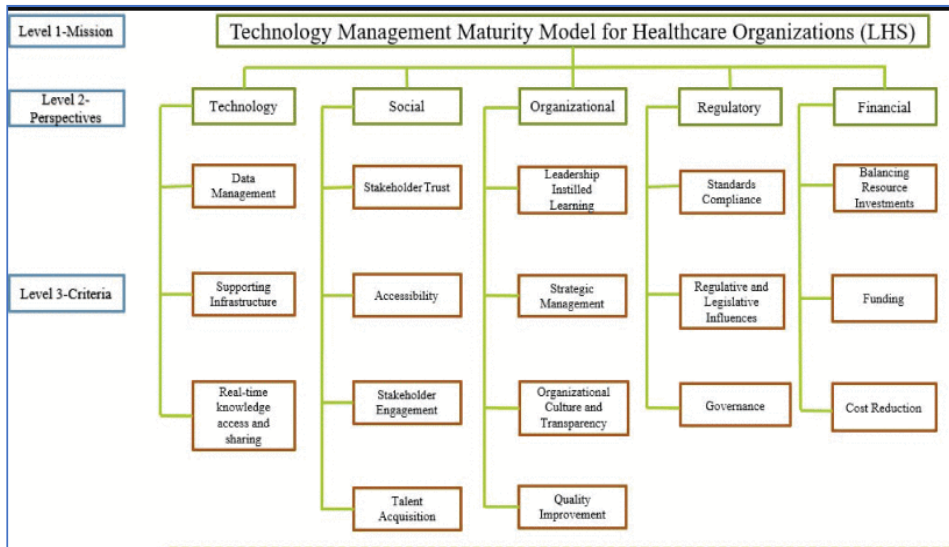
Level 1-Mission

Technology Management Maturity Model for Healthcare Organizations (LHS)

Level 2-Perspectives

Technology

Social

Organizational

Regulatory

Financial

Level 3-Criteria

Data Management

Supporting Infrastructure

Real-time knowledge access and sharing

Stakeholder Trust

Accessibility

Stakeholder Engagement

Talent Acquisition

Leadership Instilled Learning

Strategic Management

Organizational Culture and Transparency

Quality Improvement

Standards Compliance

Regulative and Legislative Influences

Governance

Balancing Resource Investments

Funding

Cost Reduction